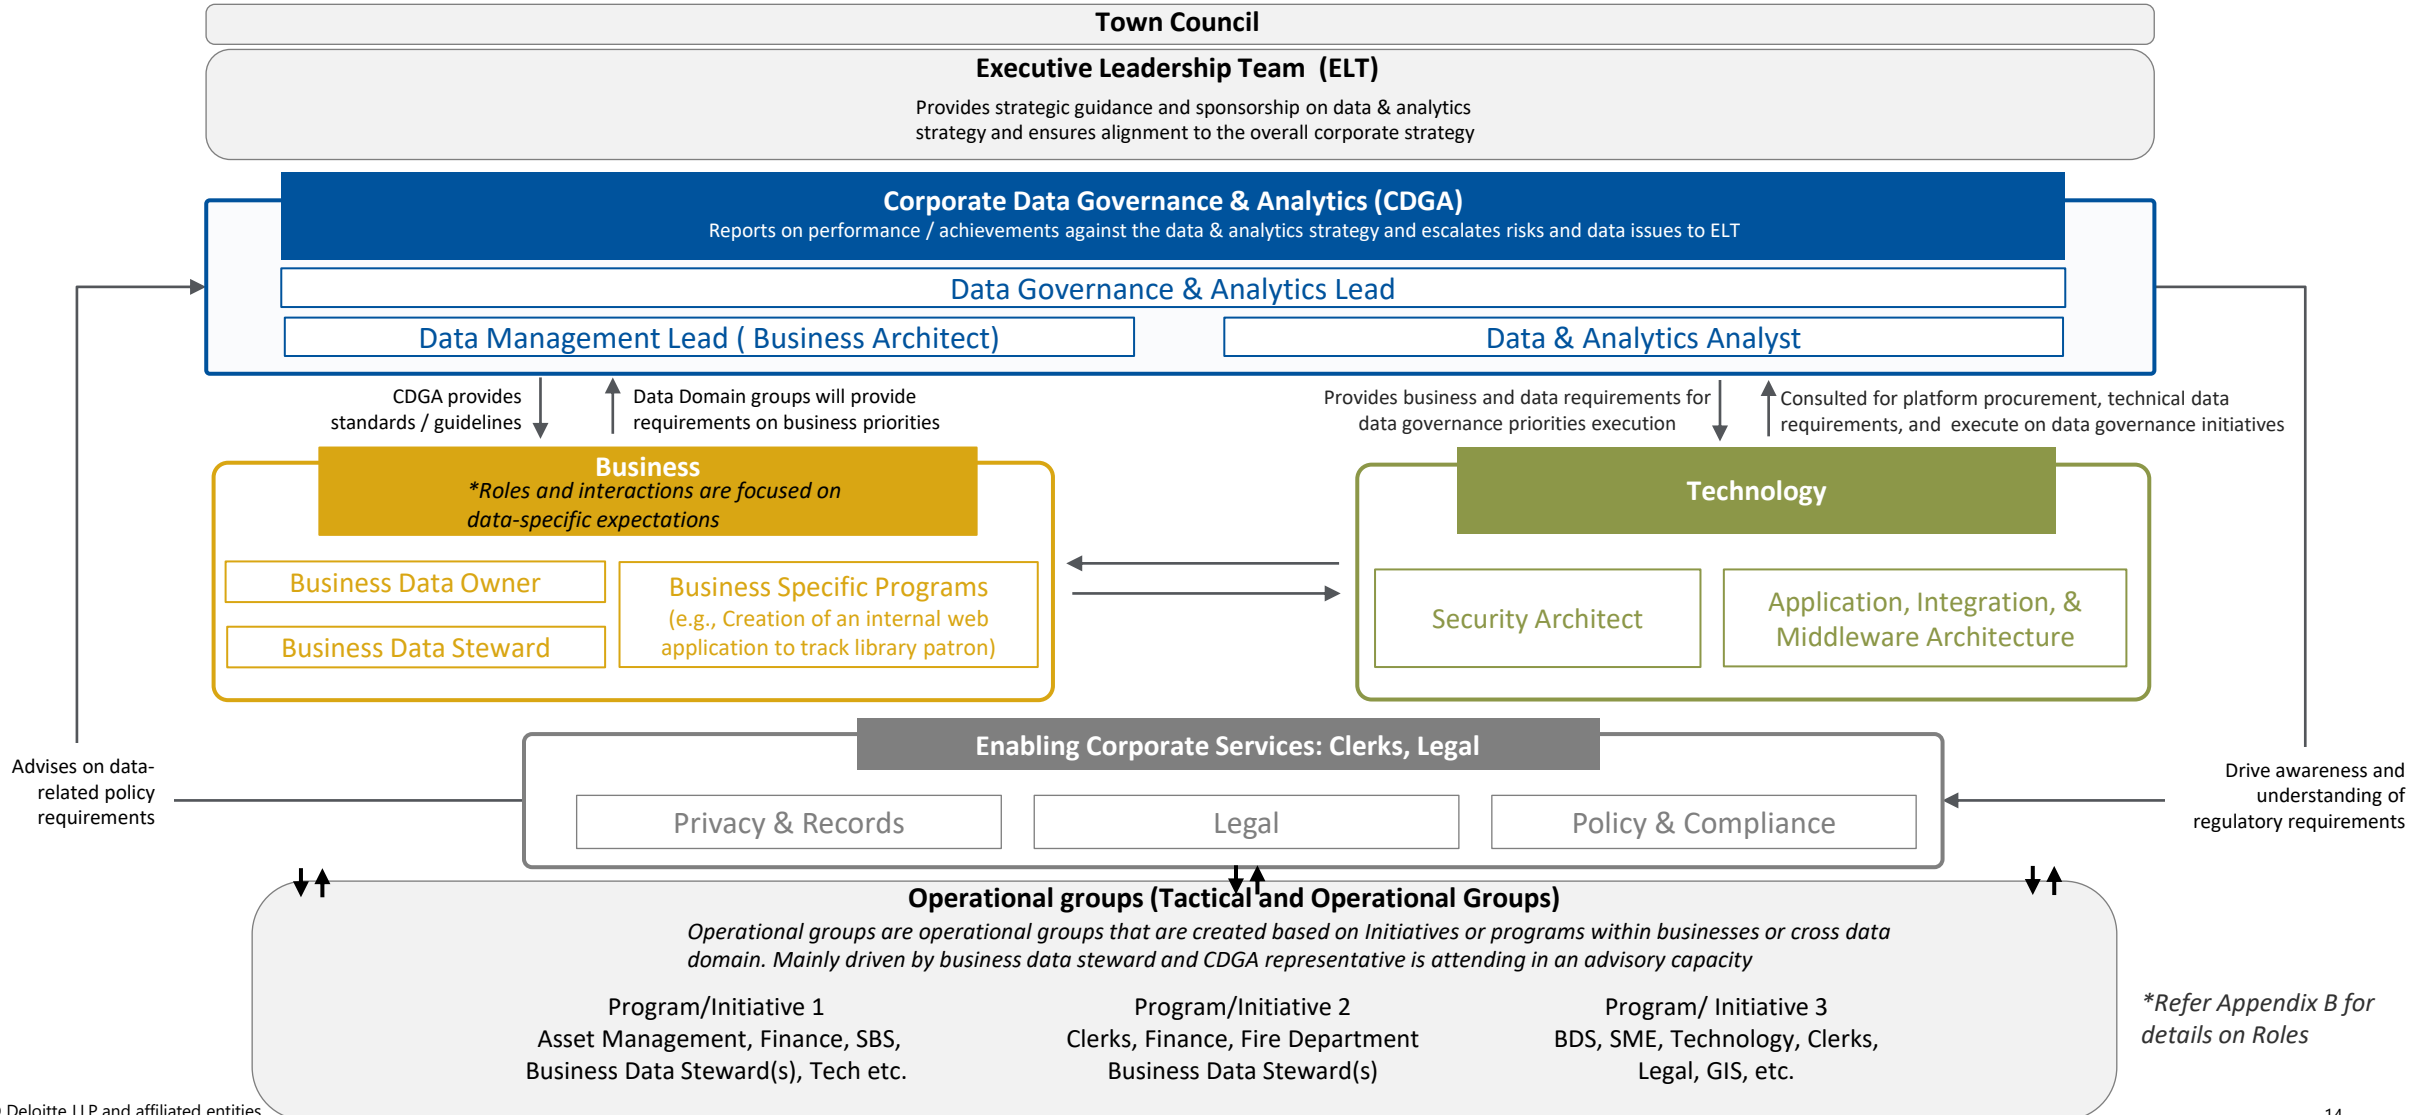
Town Council

Executive Leadership Team (ELT)

Provides strategic guidance and sponsorship on data & analytics strategy and ensures alignment to the overall corporate strategy

Corporate Data Governance & Analytics (CDGA)
Reports on performance / achievements against the data & analytics strategy and escalates risks and data issues to ELT

Data Governance & Analytics Lead

Data Management Lead ( Business Architect)

Data & Analytics Analyst

CDGA provides standards / guidelines

Data Domain groups will provide requirements on business priorities

Provides business and data requirements for data governance priorities execution

Consulted for platform procurement, technical data requirements, and execute on data governance initiatives

Business
*Roles and interactions are focused on data-specific expectations

Business Data Owner

Business Data Steward

Business Specific Programs
(e.g., Creation of an internal web application to track library patron)

Technology

Security Architect

Application, Integration, & Middleware Architecture

Enabling Corporate Services: Clerks, Legal

Advises on data-related policy requirements

Privacy & Records

Legal

Policy & Compliance

Drive awareness and understanding of regulatory requirements

Operational groups (Tactical and Operational Groups)
Operational groups are operational groups that are created based on Initiatives or programs within businesses or cross data domain. Mainly driven by business data steward and CDGA representative is attending in an advisory capacity

Program/Initiative 1
Asset Management, Finance, SBS, Business Data Steward(s), Tech etc.

Program/Initiative 2
Clerks, Finance, Fire Department Business Data Steward(s)

Program/ Initiative 3
BDS, SME, Technology, Clerks, Legal, GIS, etc.

*Refer Appendix B for details on Roles

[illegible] Deloitte LLP and affiliated entities

14